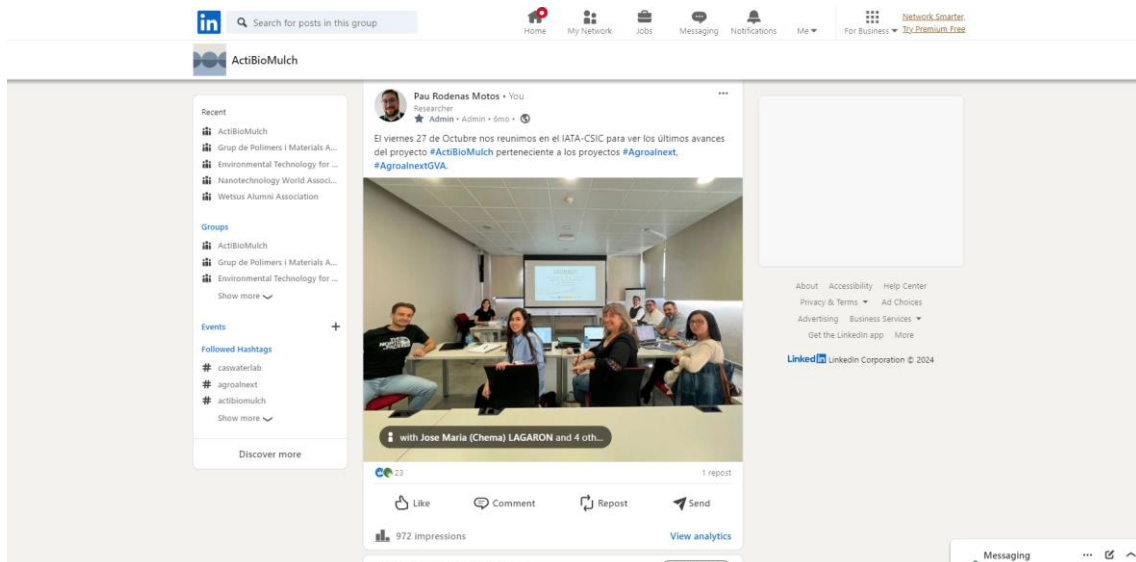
in Search for posts in this group

Home My Network Jobs Messaging Notifications Me For Business Network Smarter, Try Premium Free

ActiBioMulch

Recent
ActiBioMulch
Grup de Polimers i Materials A...
Environmental Technology for ...
Nanotechnology World Associ...
Wetsus Alumni Association

Groups
ActiBioMulch
Grup de Polimers i Materials A...
Environmental Technology for ...
Show more

Events +

Followed Hashtags
# caswaterlab
# agroalnext
# actibiomulch
Show more

Discover more

Pau Rodenas Motos • You
Researcher
Admin • Admin • 6mo •

El viernes 27 de Octubre nos reunimos en el IATA-CSIC para ver los últimos avances del proyecto #ActiBioMulch perteneciente a los proyectos #Agroalnext, #AgroalnextGVA.

with Jose Maria (Chema) LAGARON and 4 oth...

23 1 repost

Like Comment Repost Send

972 impressions View analytics

About Accessibility Help Center
Privacy & Terms Ad Choices
Advertising Business Services
Get the LinkedIn app More
LinkedIn LinkedIn Corporation © 2024

Messaging